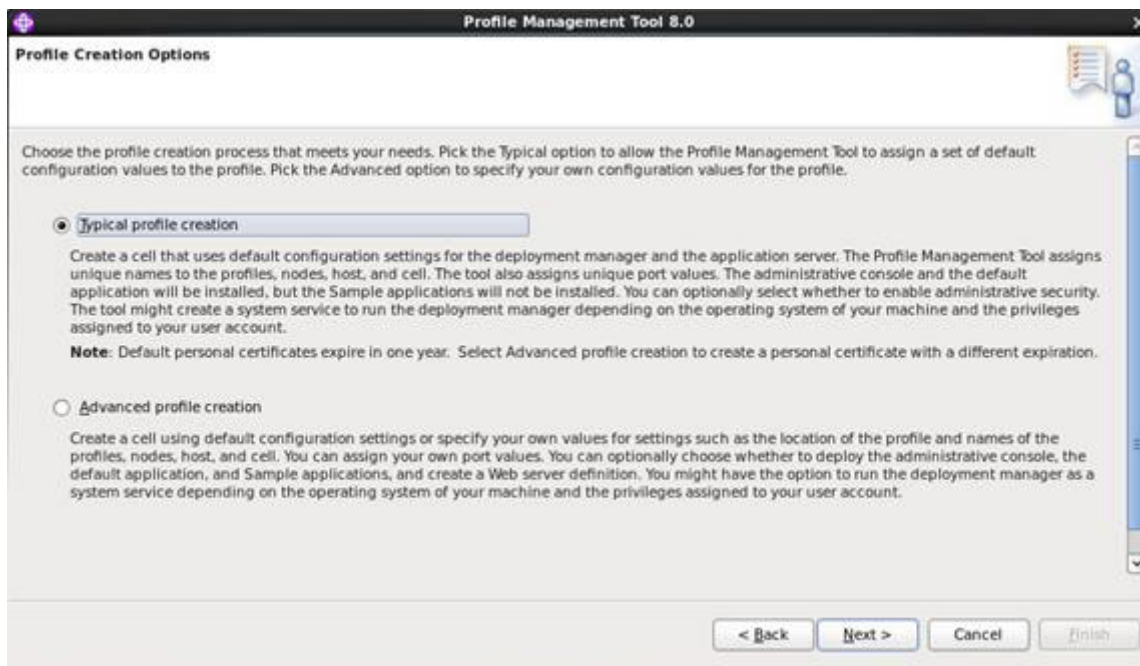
Profile Management Tool 8.0

Profile Creation Options

Choose the profile creation process that meets your needs. Pick the Typical option to allow the Profile Management Tool to assign a set of default configuration values to the profile. Pick the Advanced option to specify your own configuration values for the profile.

Typical profile creation

Create a cell that uses default configuration settings for the deployment manager and the application server. The Profile Management Tool assigns unique names to the profiles, nodes, host, and cell. The tool also assigns unique port values. The administrative console and the default application will be installed, but the Sample applications will not be installed. You can optionally select whether to enable administrative security. The tool might create a system service to run the deployment manager depending on the operating system of your machine and the privileges assigned to your user account.

**Note**: Default personal certificates expire in one year. Select Advanced profile creation to create a personal certificate with a different expiration.

Advanced profile creation

Create a cell using default configuration settings or specify your own values for settings such as the location of the profile and names of the profiles, nodes, host, and cell. You can assign your own port values. You can optionally choose whether to deploy the administrative console, the default application, and Sample applications, and create a Web server definition. You might have the option to run the deployment manager as a system service depending on the operating system of your machine and the privileges assigned to your user account.

< Back | Next > | Cancel | Finish